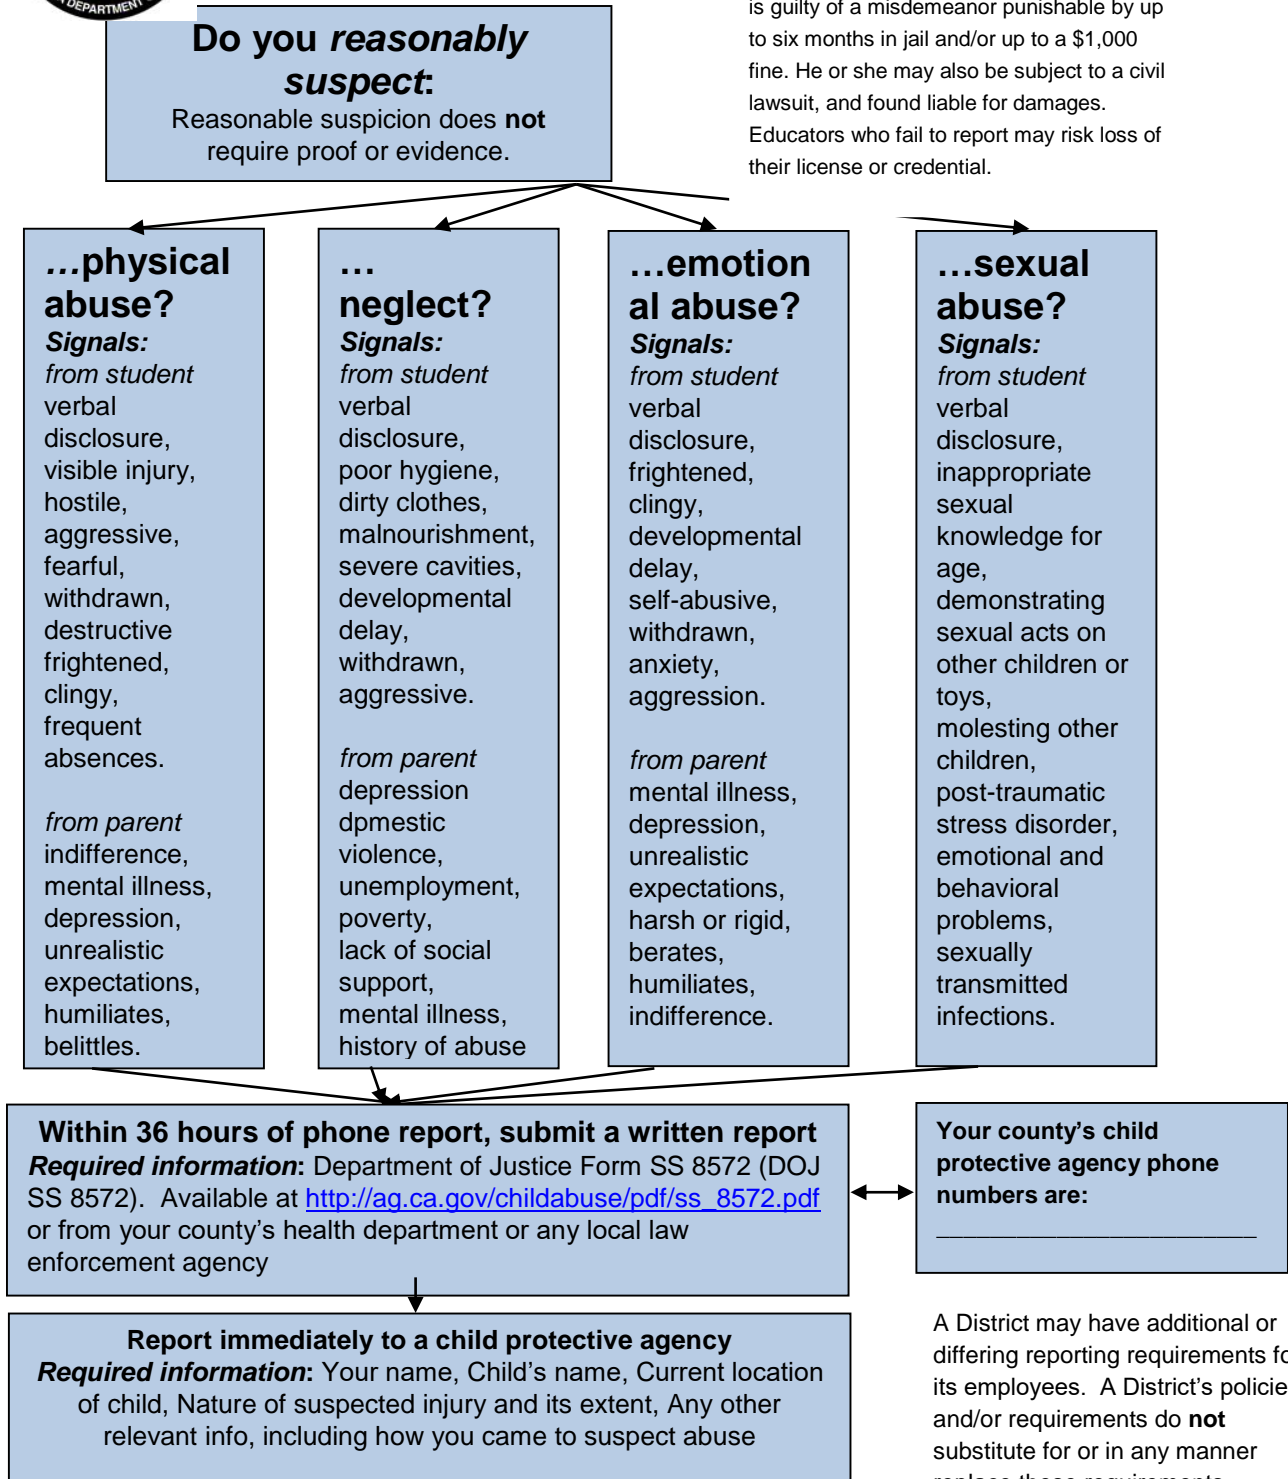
DEPARTMENT

Do you *reasonably suspect*:
Reasonable suspicion does **not** require proof or evidence.

is guilty of a misdemeanor punishable by up to six months in jail and/or up to a $1,000 fine. He or she may also be subject to a civil lawsuit, and found liable for damages. Educators who fail to report may risk loss of their license or credential.

**…physical abuse?**
***Signals:***
*from student*
verbal disclosure, visible injury, hostile, aggressive, fearful, withdrawn, destructive frightened, clingy, frequent absences.

*from parent*
indifference, mental illness, depression, unrealistic expectations, humiliates, belittles.

**… neglect?**
***Signals:***
*from student*
verbal disclosure, poor hygiene, dirty clothes, malnourishment, severe cavities, developmental delay, withdrawn, aggressive.

*from parent*
depression dpmestic violence, unemployment, poverty, lack of social support, mental illness, history of abuse

**…emotional abuse?**
***Signals:***
*from student*
verbal disclosure, frightened, clingy, developmental delay, self-abusive, withdrawn, anxiety, aggression.

*from parent*
mental illness, depression, unrealistic expectations, harsh or rigid, berates, humiliates, indifference.

**…sexual abuse?**
***Signals:***
*from student*
verbal disclosure, inappropriate sexual knowledge for age, demonstrating sexual acts on other children or toys, molesting other children, post-traumatic stress disorder, emotional and behavioral problems, sexually transmitted infections.

**Within 36 hours of phone report, submit a written report**
***Required information***: Department of Justice Form SS 8572 (DOJ SS 8572). Available at http://ag.ca.gov/childabuse/pdf/ss_8572.pdf or from your county's health department or any local law enforcement agency

**Your county's child protective agency phone numbers are:**
________________________

**Report immediately to a child protective agency**
***Required information***: Your name, Child's name, Current location of child, Nature of suspected injury and its extent, Any other relevant info, including how you came to suspect abuse

A District may have additional or differing reporting requirements f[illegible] its employees. A District's policie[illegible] and/or requirements do **not** substitute for or in any manner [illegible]